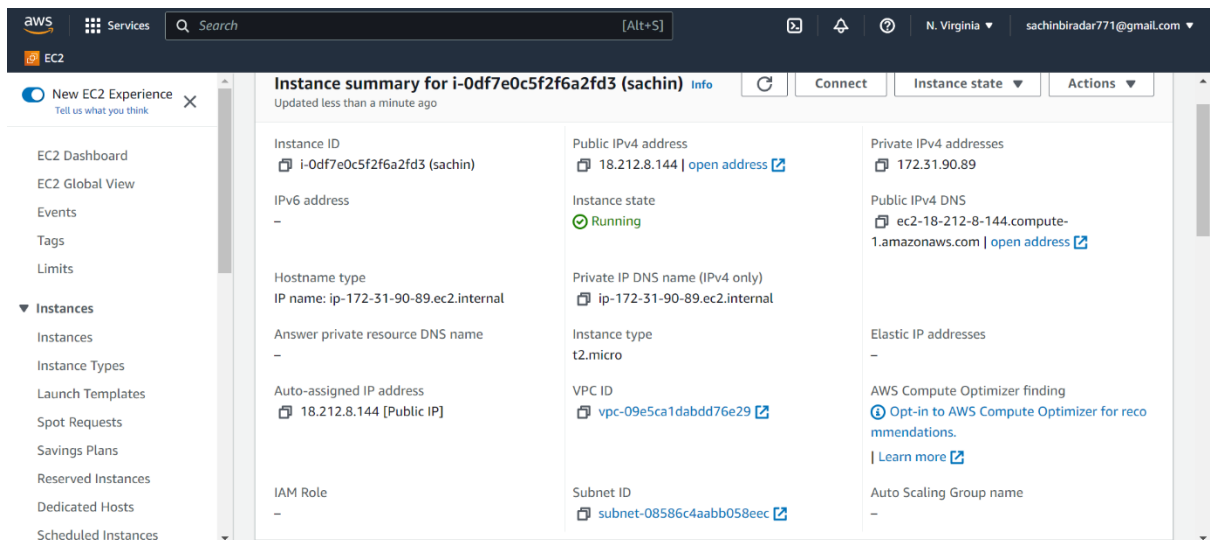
aws Services Search [Alt+S] N. Virginia ▼ sachinbiradar771@gmail.com ▼

EC2

New EC2 Experience
Tell us what you think

EC2 Dashboard
EC2 Global View
Events
Tags
Limits

▼ Instances
Instances
Instance Types
Launch Templates
Spot Requests
Savings Plans
Reserved Instances
Dedicated Hosts
Scheduled Instances

Instance summary for i-0df7e0c5f2f6a2fd3 (sachin) Info
Updated less than a minute ago

Connect Instance state ▼ Actions ▼

Instance ID
i-0df7e0c5f2f6a2fd3 (sachin)

Public IPv4 address
18.212.8.144 | open address

Private IPv4 addresses
172.31.90.89

IPv6 address
–

Instance state
Running

Public IPv4 DNS
ec2-18-212-8-144.compute-1.amazonaws.com | open address

Hostname type
IP name: ip-172-31-90-89.ec2.internal

Private IP DNS name (IPv4 only)
ip-172-31-90-89.ec2.internal

Answer private resource DNS name
–

Instance type
t2.micro

Elastic IP addresses
–

Auto-assigned IP address
18.212.8.144 [Public IP]

VPC ID
vpc-09e5ca1dabdd76e29

AWS Compute Optimizer finding
Opt-in to AWS Compute Optimizer for recommendations.
| Learn more

IAM Role
–

Subnet ID
subnet-08586c4aabb058eec

Auto Scaling Group name
–